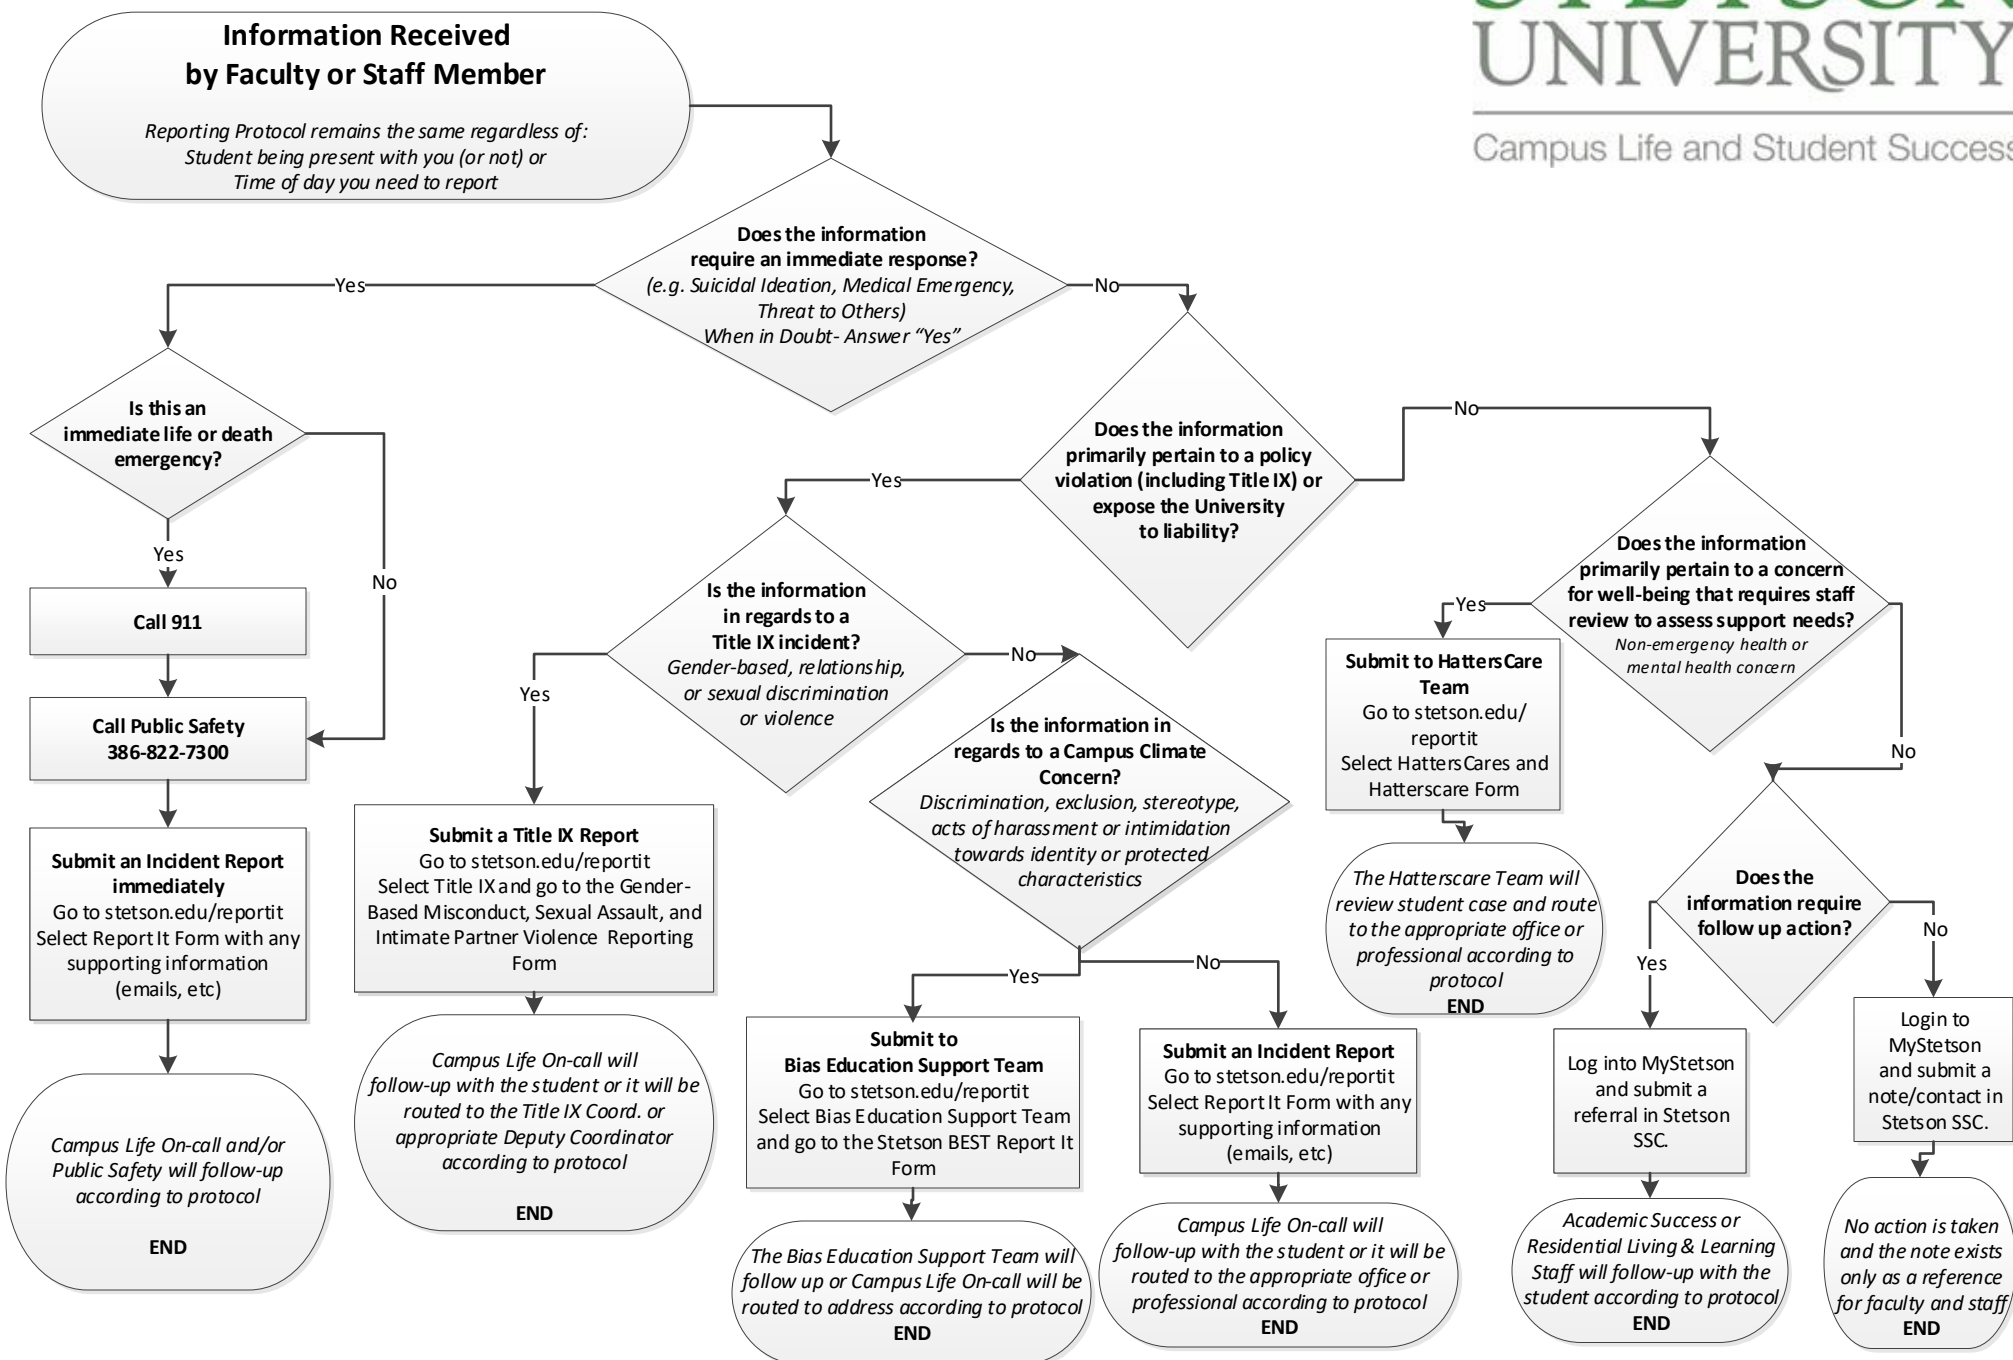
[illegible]
UNIVERSITY
Campus Life and Student Success

Information Received
by Faculty or Staff Member

Reporting Protocol remains the same regardless of:
Student being present with you (or not) or
Time of day you need to report

Does the information
require an immediate response?
(e.g. Suicidal Ideation, Medical Emergency, Threat to Others)
When in Doubt- Answer "Yes"

Yes

No

Is this an
immediate life or death
emergency?

Yes

No

Call 911

Call Public Safety
386-822-7300

Submit an Incident Report immediately
Go to stetson.edu/reportit
Select Report It Form with any supporting information
(emails, etc)

Campus Life On-call and/or Public Safety will follow-up according to protocol

END

Does the information
primarily pertain to a policy violation (including Title IX) or expose the University to liability?

Yes

No

Is the information
in regards to a
Title IX incident?
Gender-based, relationship, or sexual discrimination or violence

Yes

No

Submit a Title IX Report
Go to stetson.edu/reportit
Select Title IX and go to the Gender-Based Misconduct, Sexual Assault, and Intimate Partner Violence Reporting Form

Campus Life On-call will follow-up with the student or it will be routed to the Title IX Coord. or appropriate Deputy Coordinator according to protocol

END

Is the information in
regards to a Campus Climate Concern?
Discrimination, exclusion, stereotype, acts of harassment or intimidation towards identity or protected characteristics

Yes

No

Submit to
Bias Education Support Team
Go to stetson.edu/reportit
Select Bias Education Support Team and go to the Stetson BEST Report It Form

The Bias Education Support Team will follow up or Campus Life On-call will be routed to address according to protocol
END

Submit an Incident Report
Go to stetson.edu/reportit
Select Report It Form with any supporting information
(emails, etc)

Campus Life On-call will follow-up with the student or it will be routed to the appropriate office or professional according to protocol
END

Does the information
primarily pertain to a concern for well-being that requires staff review to assess support needs?
Non-emergency health or mental health concern

Yes

No

Submit to HattersCare Team
Go to stetson.edu/
reportit
Select HattersCares and Hatterscare Form

The Hatterscare Team will review student case and route to the appropriate office or professional according to protocol
END

Does the
information require follow up action?

Yes

No

Log into MyStetson and submit a referral in Stetson SSC.

Academic Success or Residential Living & Learning Staff will follow-up with the student according to protocol
END

Login to MyStetson and submit a note/contact in Stetson SSC.

No action is taken and the note exists only as a reference for faculty and staff
END